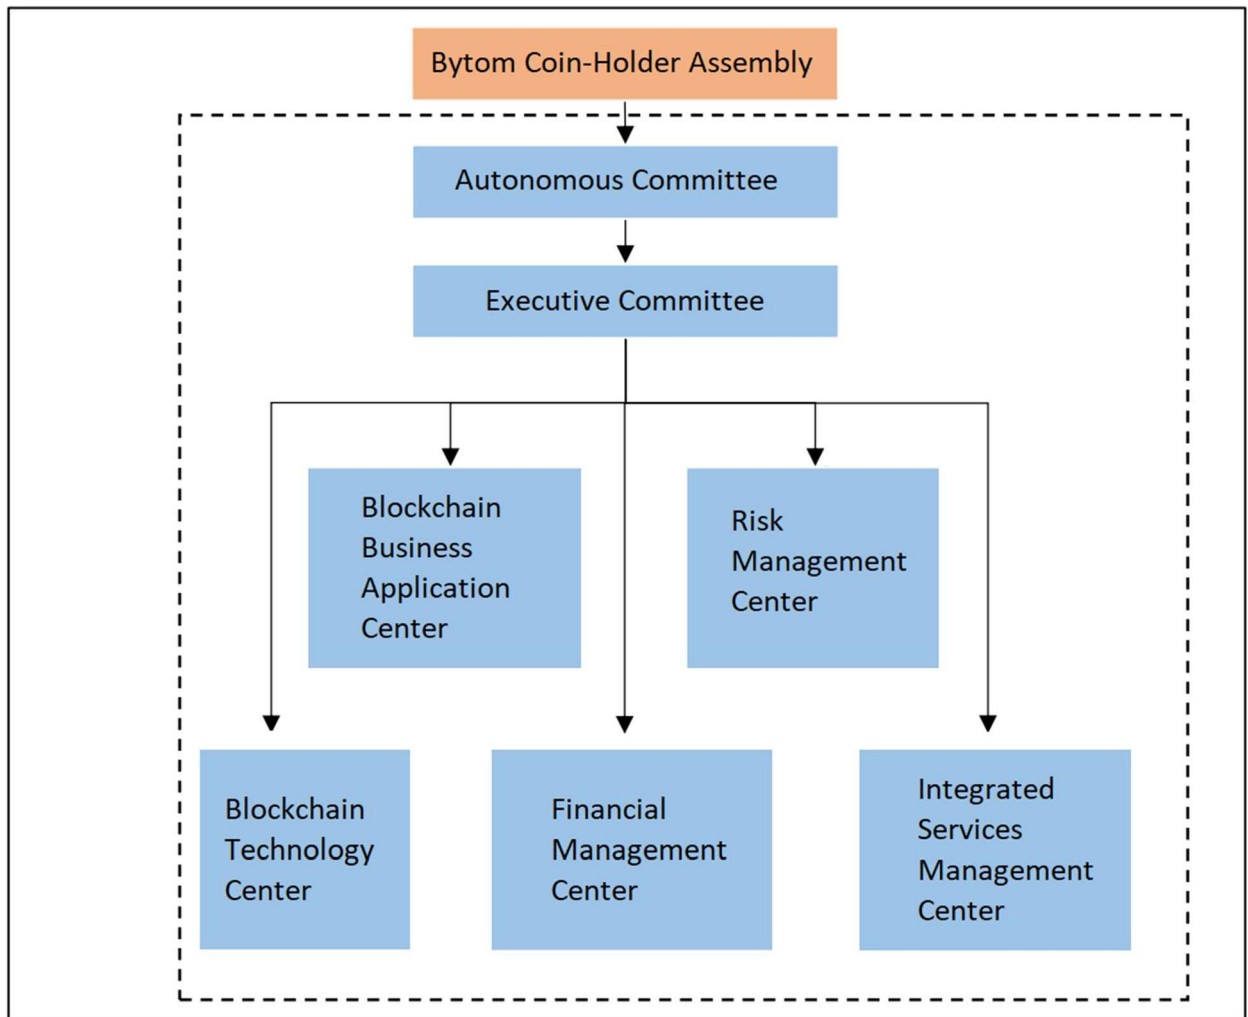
Bytom Coin-Holder Assembly

Autonomous Committee

Executive Committee

Blockchain Business Application Center

Risk Management Center

Blockchain Technology Center

Financial Management Center

Integrated Services Management Center